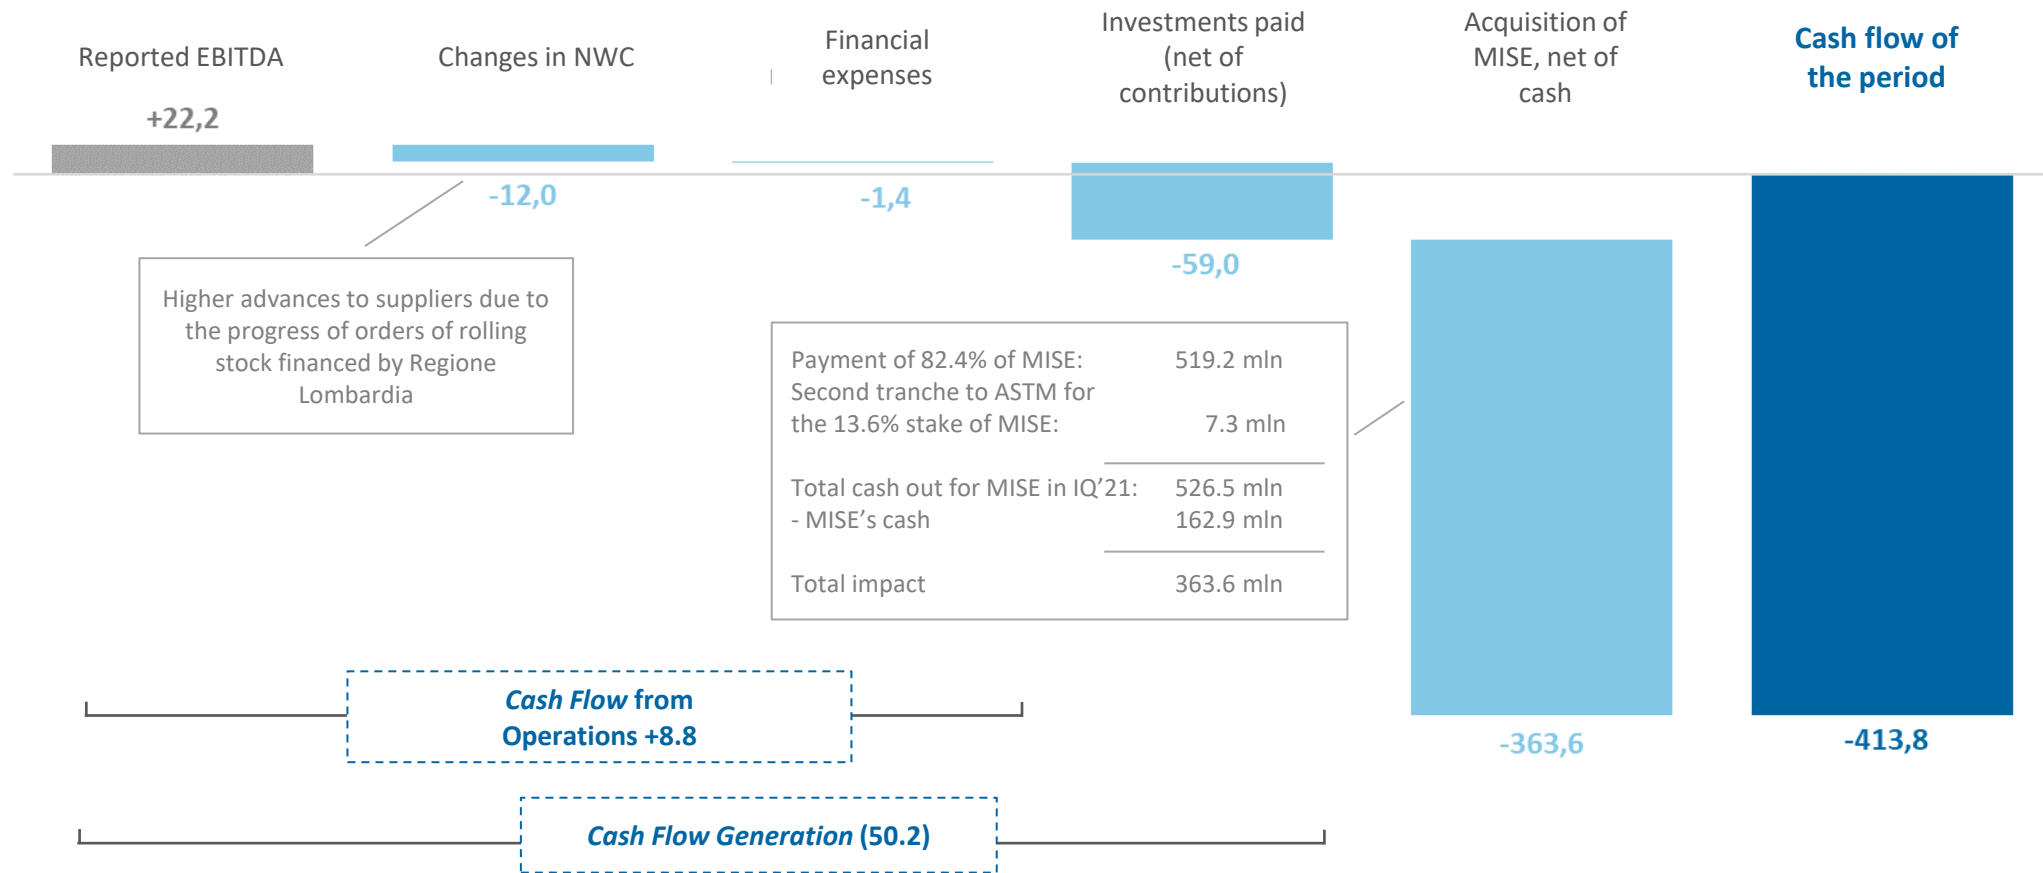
Reported EBITDA

Changes in NWC

Financial expenses

Investments paid (net of contributions)

Acquisition of MISE, net of cash

Cash flow of the period

+22,2

-12,0

-1,4

-59,0

Higher advances to suppliers due to the progress of orders of rolling stock financed by Regione Lombardia

| | |
|---|---|
| Payment of 82.4% of MISE: | 519.2 mln |
| Second tranche to ASTM for the 13.6% stake of MISE: | 7.3 mln |
| Total cash out for MISE in IQ'21: | 526.5 mln |
| - MISE's cash | 162.9 mln |
| Total impact | 363.6 mln |

Cash Flow from Operations +8.8

-363,6

-413,8

Cash Flow Generation (50.2)